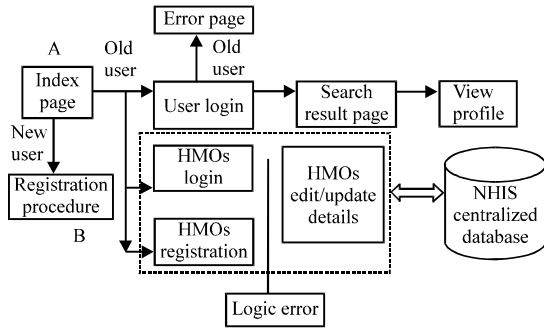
Error page

A

Old user

Old user

Index page

User login

Search result page

View profile

New user

HMOs login

HMOs edit/update details

NHIS centralized database

Registration procedure

B

HMOs registration

Logic error